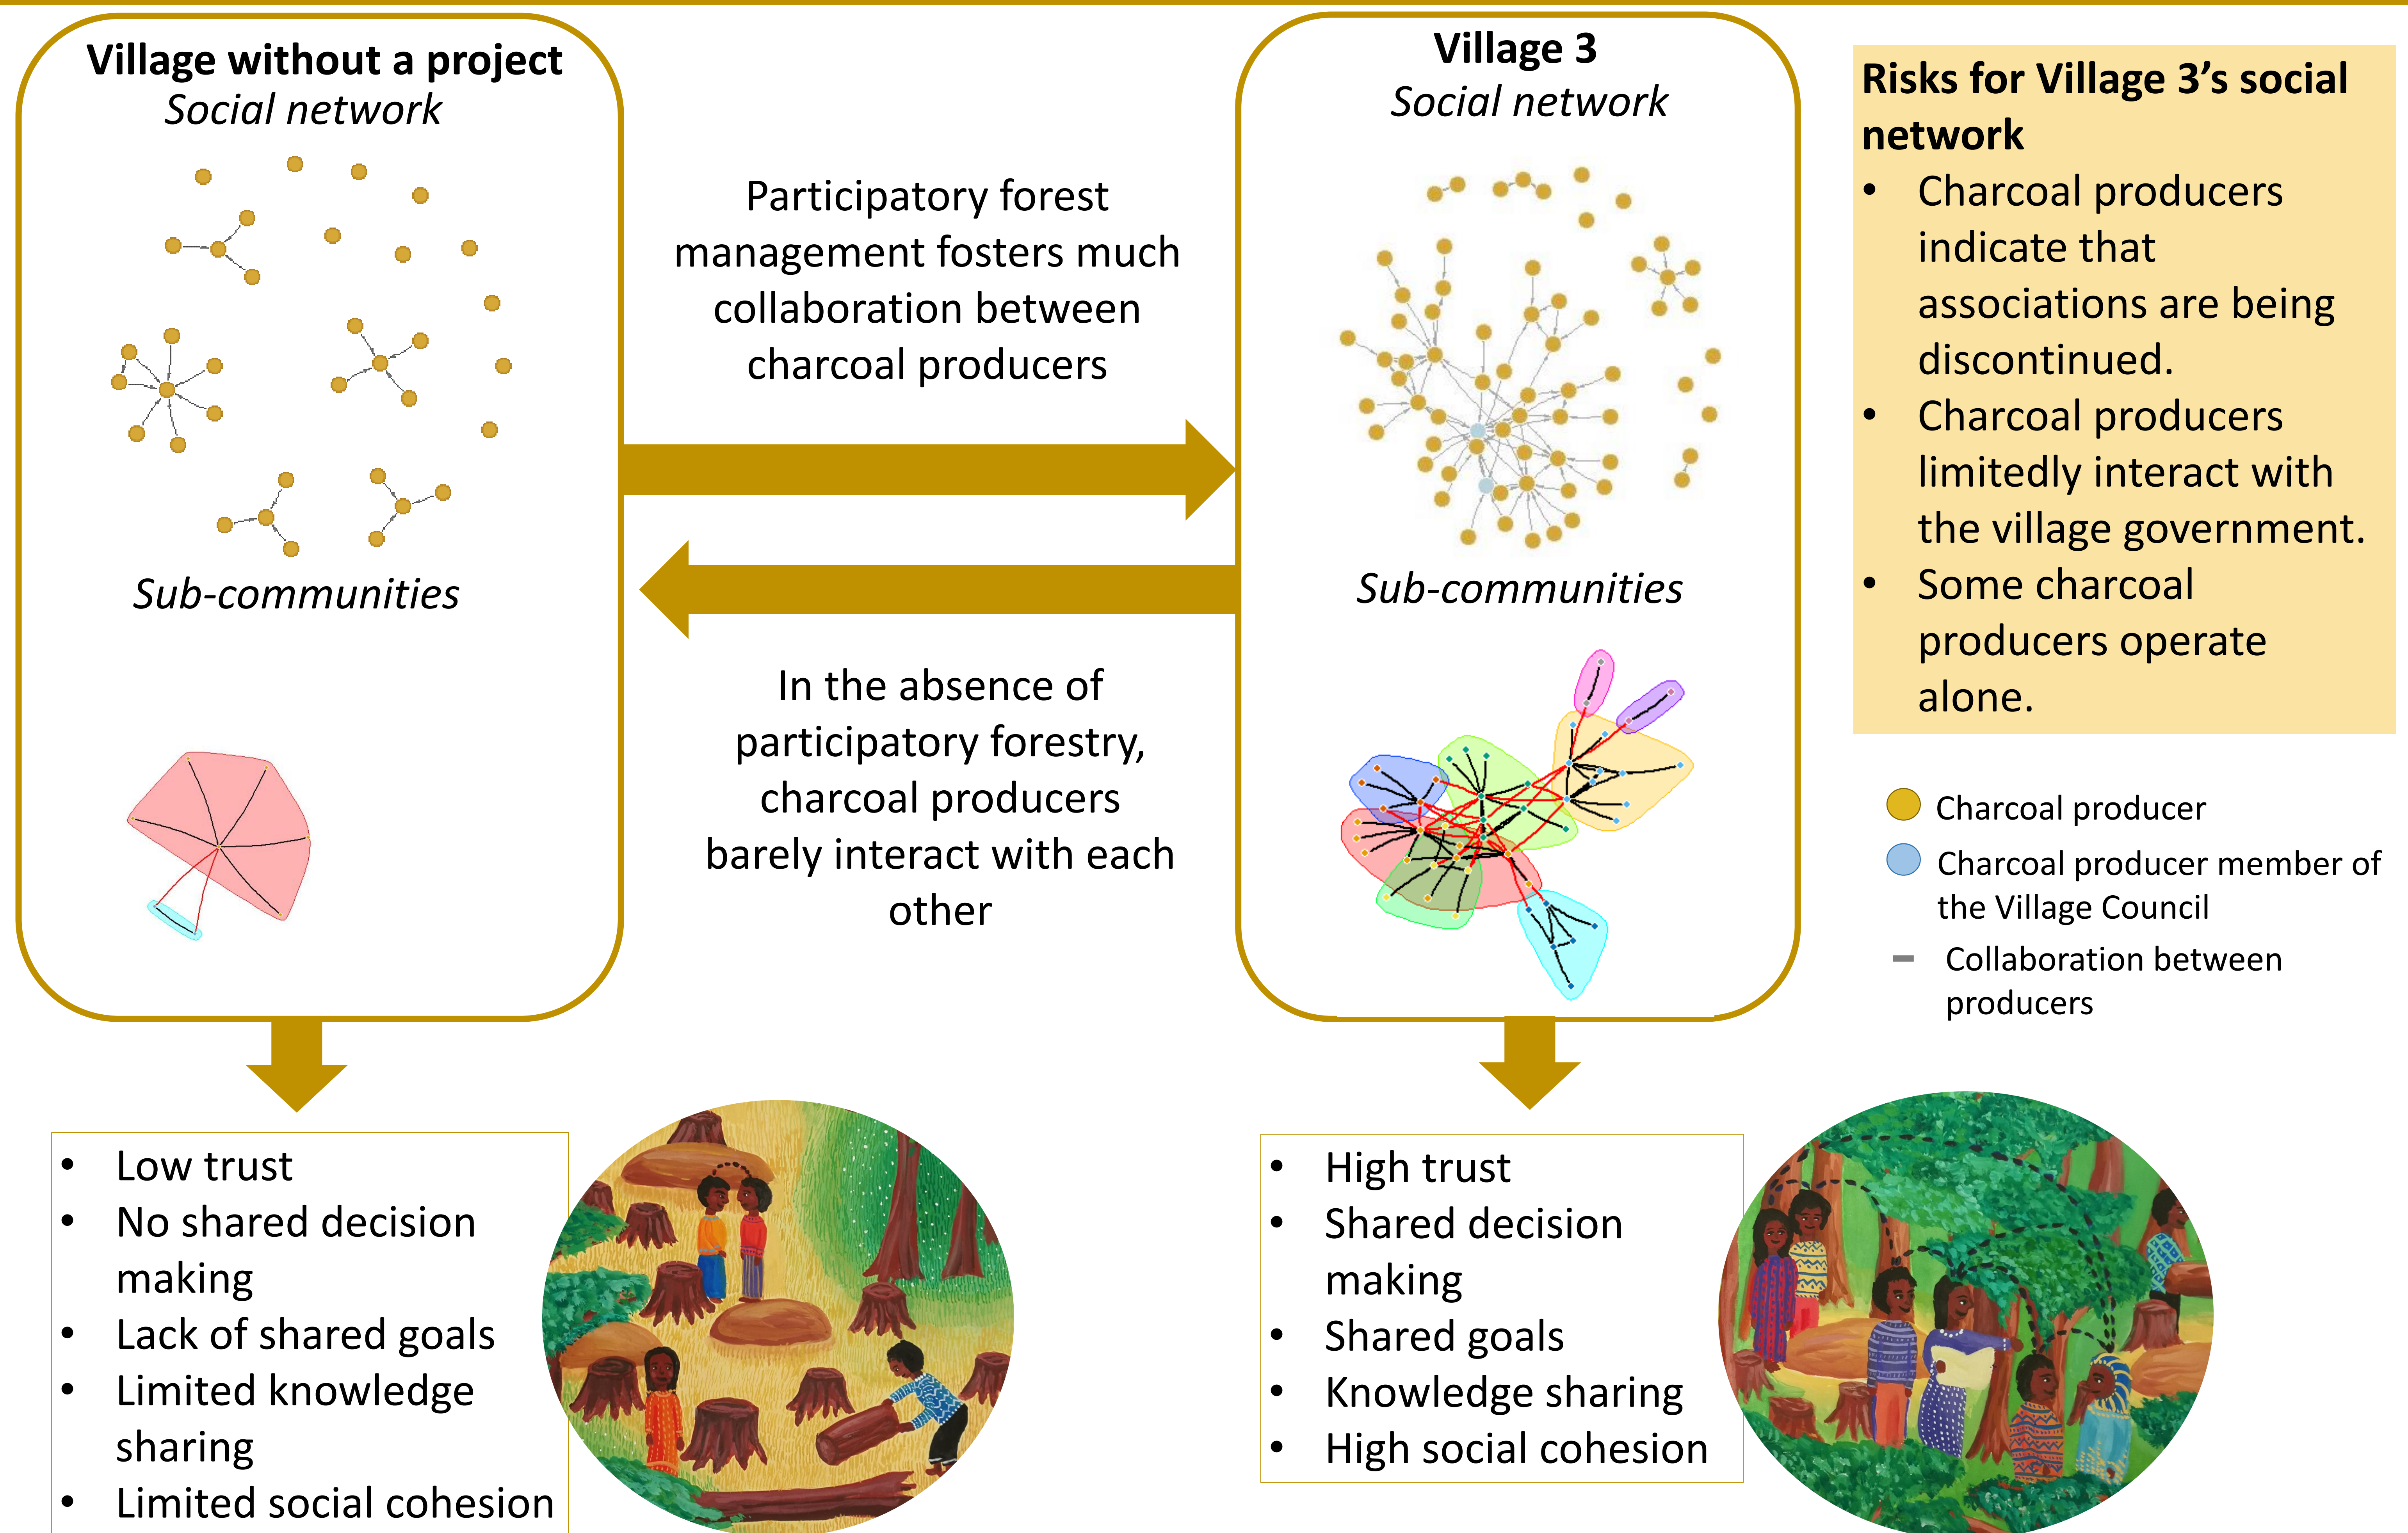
Village without a project
Social network

Sub-communities

Participatory forest management fosters much collaboration between charcoal producers

In the absence of participatory forestry, charcoal producers barely interact with each other

Village 3
Social network

Sub-communities

Risks for Village 3's social network
- Charcoal producers indicate that associations are being discontinued.
- Charcoal producers limitedly interact with the village government.
- Some charcoal producers operate alone.

Charcoal producer
Charcoal producer member of the Village Council
Collaboration between producers

- Low trust
- No shared decision making
- Lack of shared goals
- Limited knowledge sharing
- Limited social cohesion

- High trust
- Shared decision making
- Shared goals
- Knowledge sharing
- High social cohesion